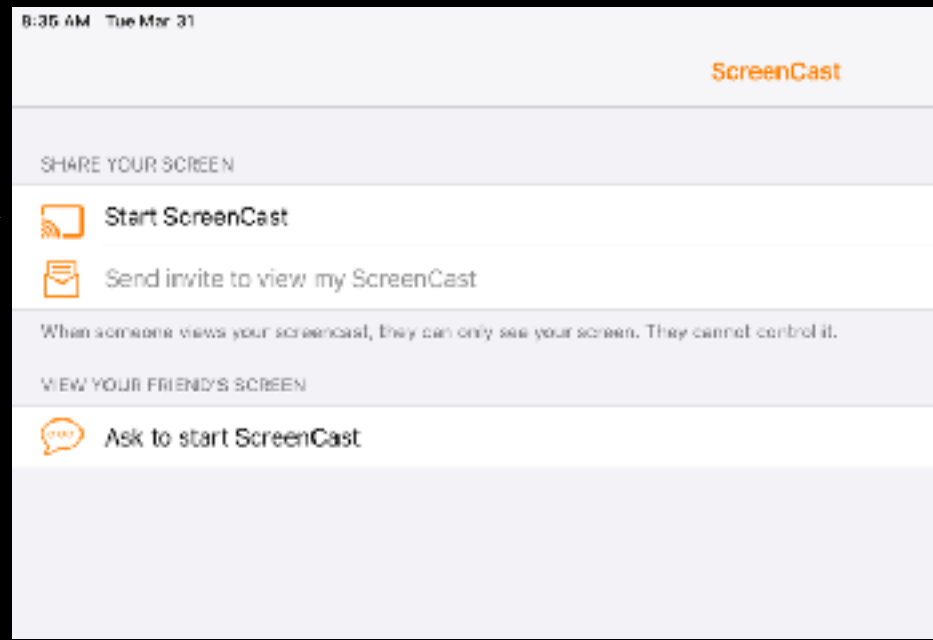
8:35 AM Tue Mar 31

ScreenCast

SHARE YOUR SCREEN

Start ScreenCast

Send invite to view my ScreenCast

When someone views your screencast, they can only see your screen. They cannot control it.

VIEW YOUR FRIEND'S SCREEN

Ask to start ScreenCast